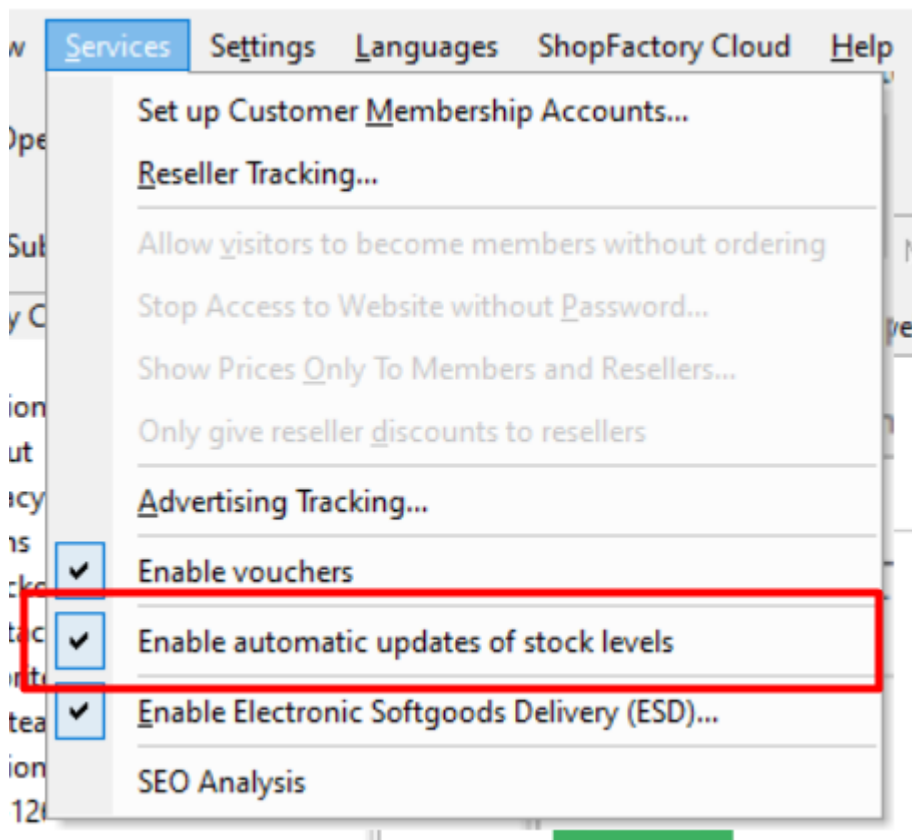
w Services Settings Languages ShopFactory Cloud Help

Ope

Sub

y C

ion
ut
acy
ns
ck
tac
ont
tea
ion
12

Set up Customer Membership Accounts...
Reseller Tracking...
Allow visitors to become members without ordering
Stop Access to Website without Password...
Show Prices Only To Members and Resellers...
Only give reseller discounts to resellers
Advertising Tracking...
✔ Enable vouchers
✔ Enable automatic updates of stock levels
✔ Enable Electronic Softgoods Delivery (ESD)...
SEO Analysis